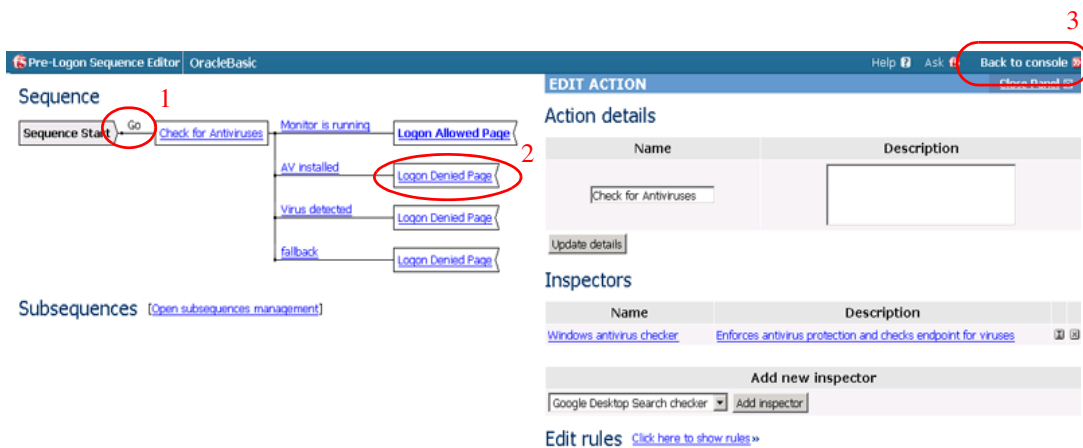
3

Pre-Logon Sequence Editor OracleBasic

Help Ask Back to console

Sequence 1

Sequence Start Go Check for Antiviruses

Monitor is running Logon Allowed Page

AV installed 2 Logon Denied Page

Virus detected Logon Denied Page

fallback Logon Denied Page

Subsequences [Open subsequences management]

EDIT ACTION

Close Panel

Action details

| Name | Description |
|---|---|
| Check for Antiviruses | |

Update details

Inspectors

| Name | Description |
|---|---|
| Windows antivirus checker | Enforces antivirus protection and checks endpoint for viruses |

Add new inspector

Google Desktop Search checker Add inspector

Edit rules Click here to show rules »